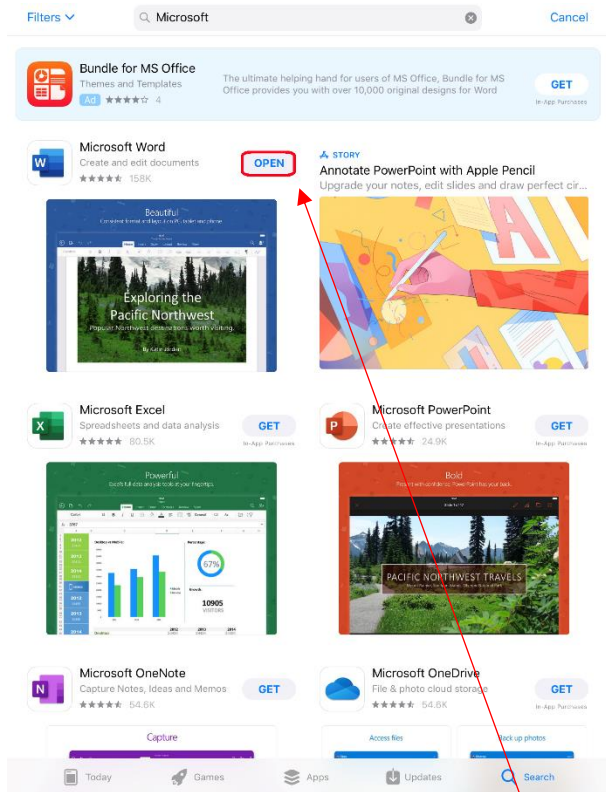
Filters

Microsoft

Cancel

Bundle for MS Office
Themes and Templates
Ad ★★★★☆ 4

The ultimate helping hand for users of MS Office, Bundle for MS Office provides you with over 10,000 original designs for Word

GET
In-App Purchases

Microsoft Word
Create and edit documents
★★★★☆ 158K

OPEN

Beautiful

Exploring the Pacific Northwest
Popular Northwest destinations worth visiting.

STORY
Annotate PowerPoint with Apple Pencil
Upgrade your notes, edit slides and draw perfect cir...

Microsoft Excel
Spreadsheets and data analysis
★★★★☆ 80.5K

GET
In-App Purchases

Microsoft PowerPoint
Create effective presentations
★★★★☆ 24.9K

GET
In-App Purchases

Powerful

67%

10905

Bold

PACIFIC NORTHWEST TRAVELS

Microsoft OneNote
Capture Notes, Ideas and Memos
★★★★☆ 54.6K

GET

Microsoft OneDrive
File & photo cloud storage
★★★★☆ 54.6K

GET

Capture

Access files

Back up photos

Today Games Apps Updates Search